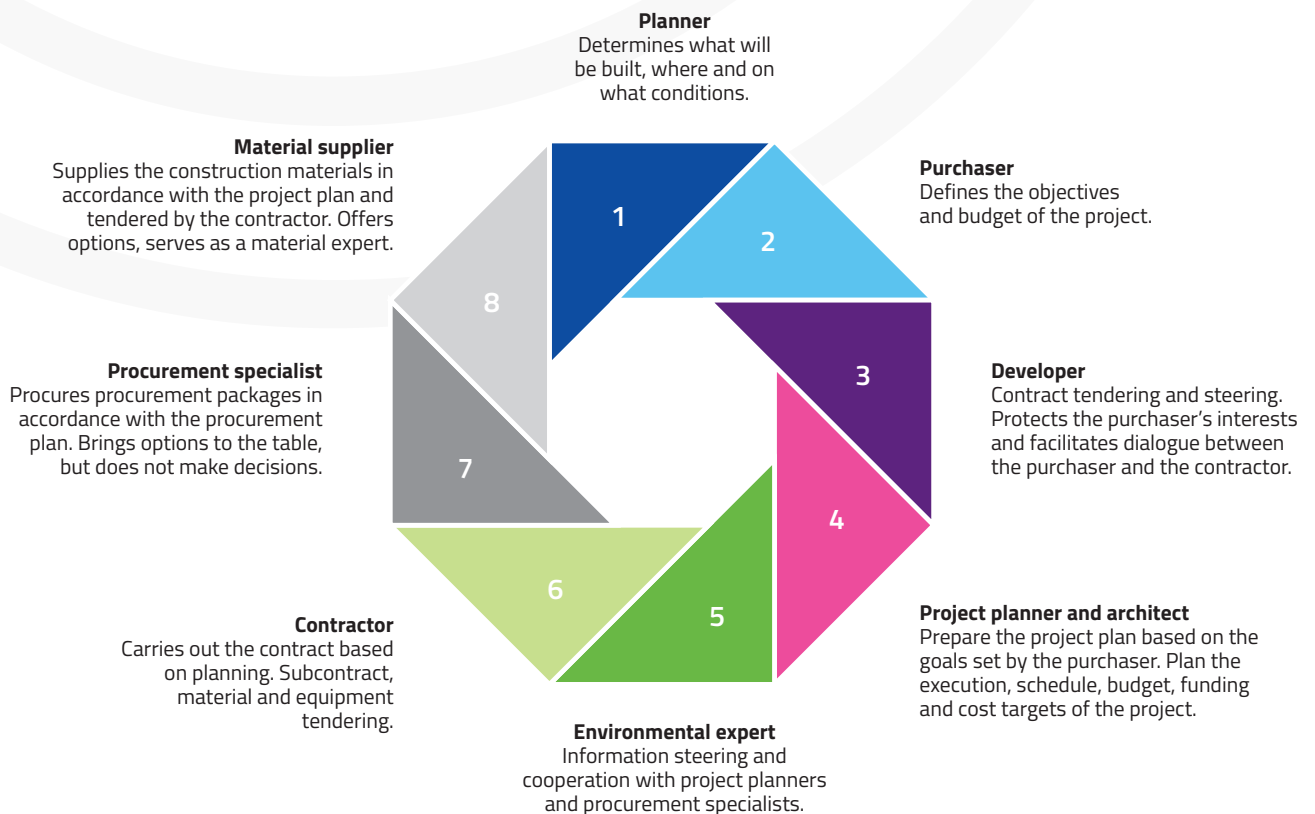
**Planner**
Determines what will be built, where and on what conditions.

**Material supplier**
Supplies the construction materials in accordance with the project plan and tendered by the contractor. Offers options, serves as a material expert.

1

2

**Purchaser**
Defines the objectives and budget of the project.

8

**Procurement specialist**
Procures procurement packages in accordance with the procurement plan. Brings options to the table, but does not make decisions.

3

**Developer**
Contract tendering and steering. Protects the purchaser's interests and facilitates dialogue between the purchaser and the contractor.

7

4

6

5

**Contractor**
Carries out the contract based on planning. Subcontract, material and equipment tendering.

**Project planner and architect**
Prepare the project plan based on the goals set by the purchaser. Plan the execution, schedule, budget, funding and cost targets of the project.

**Environmental expert**
Information steering and cooperation with project planners and procurement specialists.